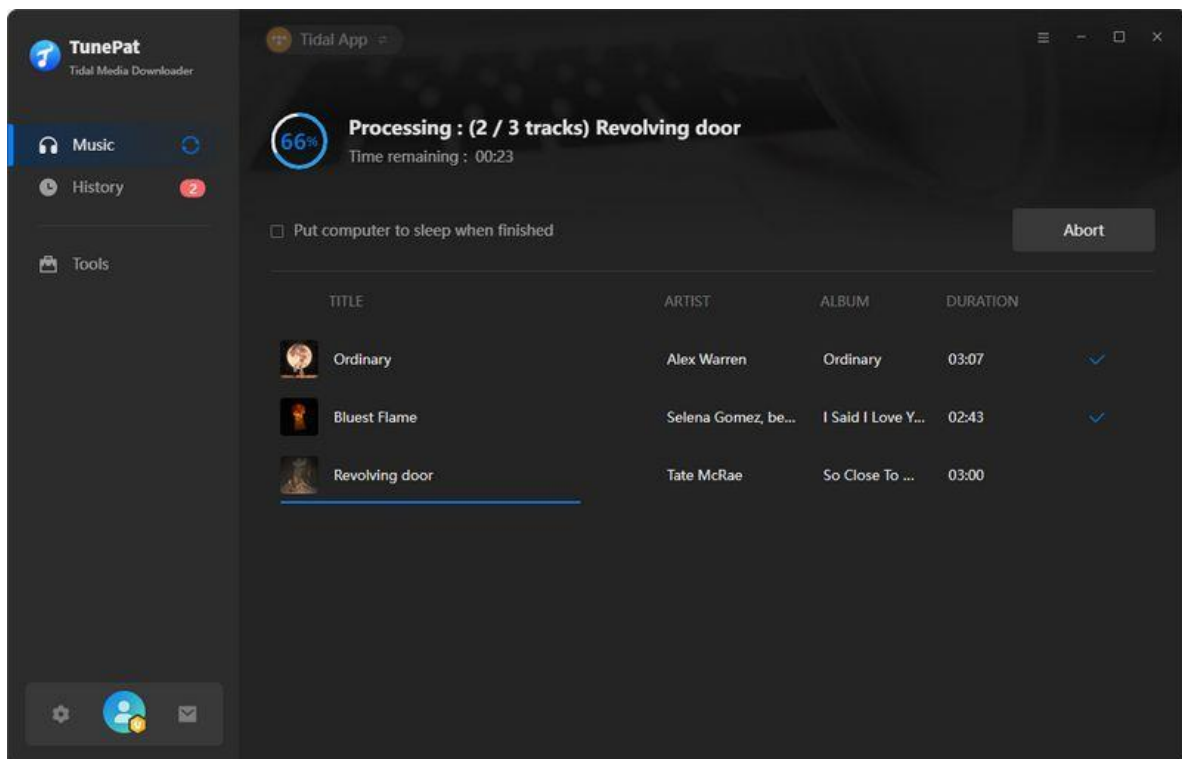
TunePat
Tidal Media Downloader

Music
History 2
Tools

Tidal App

66%
Processing : (2 / 3 tracks) Revolving door
Time remaining : 00:23

Put computer to sleep when finished

Abort

| TITLE | ARTIST | ALBUM | DURATION |
|---|---|---|---|
| Ordinary | Alex Warren | Ordinary | 03:07 |
| Bluest Flame | Selena Gomez, be... | I Said I Love Y... | 02:43 |
| Revolving door | Tate McRae | So Close To ... | 03:00 |